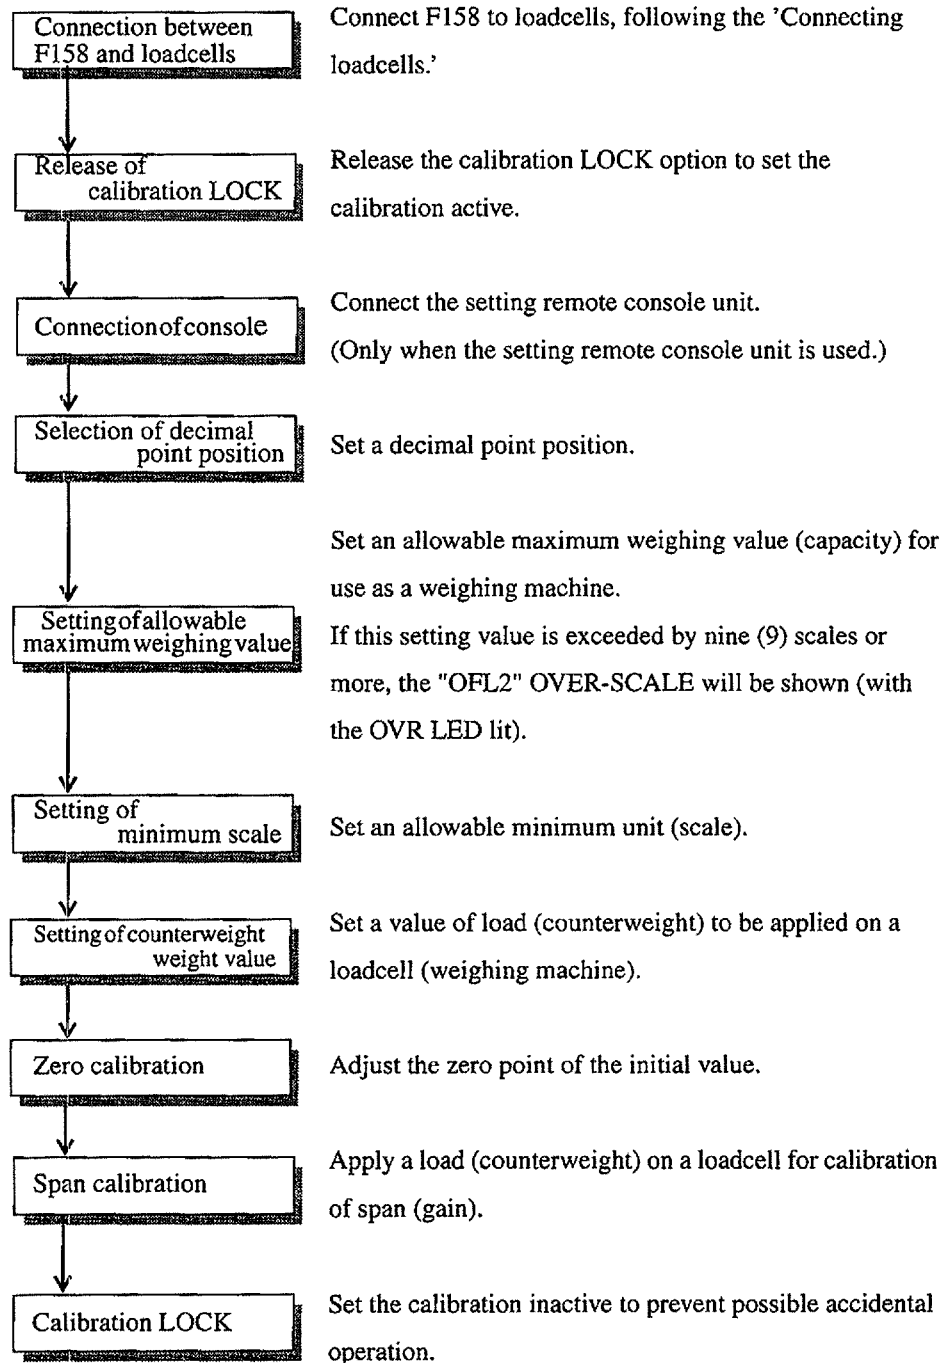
Connection between F158 and loadcells

Connect F158 to loadcells, following the 'Connecting loadcells.'

Release of calibration LOCK

Release the calibration LOCK option to set the calibration active.

Connectionofconsole

Connect the setting remote console unit.
(Only when the setting remote console unit is used.)

Selection of decimal point position

Set a decimal point position.

Settingofallowable maximum weighing value

Set an allowable maximum weighing value (capacity) for use as a weighing machine.
If this setting value is exceeded by nine (9) scales or more, the "OFL2" OVER-SCALE will be shown (with the OVR LED lit).

Setting of minimum scale

Set an allowable minimum unit (scale).

Settingofcounterweight weight value

Set a value of load (counterweight) to be applied on a loadcell (weighing machine).

Zero calibration

Adjust the zero point of the initial value.

Span calibration

Apply a load (counterweight) on a loadcell for calibration of span (gain).

Calibration LOCK

Set the calibration inactive to prevent possible accidental operation.